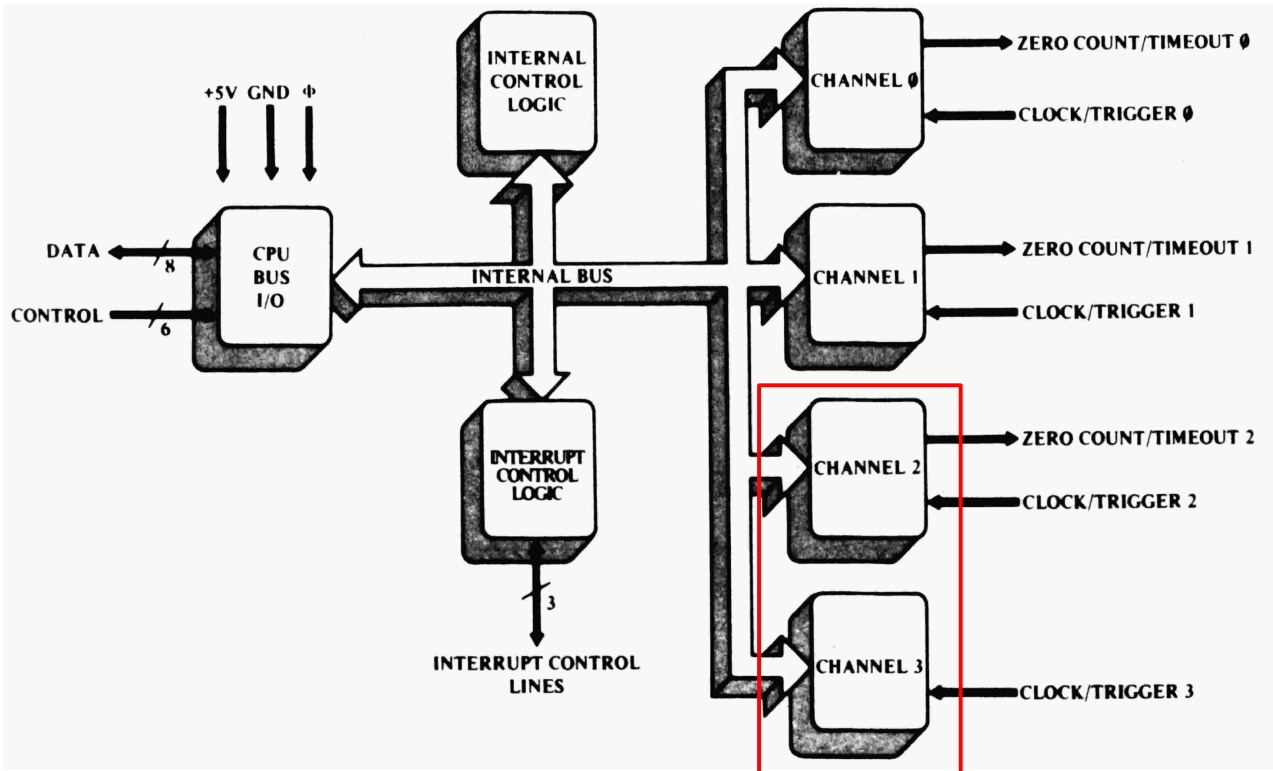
+5V GND Φ

DATA 8

CONTROL 6

CPU BUS I/O

INTERNAL CONTROL LOGIC

INTERNAL BUS

INTERRUPT CONTROL LOGIC

3

INTERRUPT CONTROL LINES

CHANNEL Ø

ZERO COUNT/TIMEOUT Ø

CLOCK/TRIGGER Ø

CHANNEL 1

ZERO COUNT/TIMEOUT 1

CLOCK/TRIGGER 1

CHANNEL 2

ZERO COUNT/TIMEOUT 2

CLOCK/TRIGGER 2

CHANNEL 3

CLOCK/TRIGGER 3